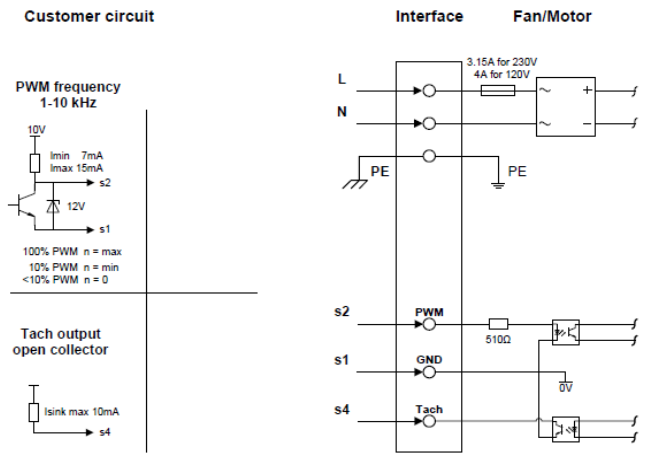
Customer circuit

Interface

Fan/Motor

PWM frequency 1-10 kHz

10V

Imin 7mA
Imax 15mA

s2

12V

s1

100% PWM n = max
10% PWM n = min
<10% PWM n = 0

Tach output open collector

Isink max 10mA

s4

L

N

PE

3.15A for 230V
4A for 120V

~

+

~

−

PE

s2

PWM

510Ω

s1

GND

0V

s4

Tach